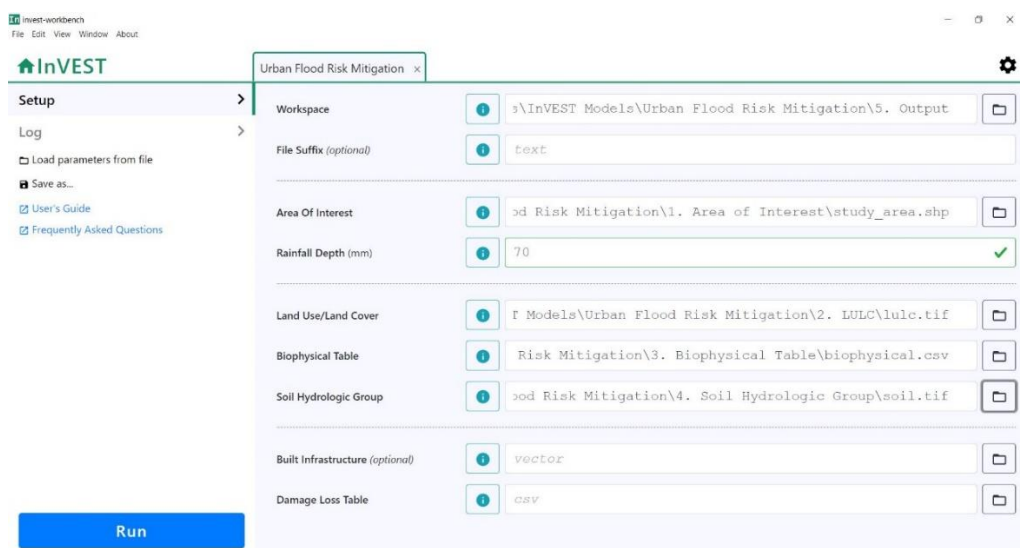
invest-workbench
File Edit View Window About

InVEST

Urban Flood Risk Mitigation ×

Setup

Log

Load parameters from file

Save as...

User's Guide

Frequently Asked Questions

Workspace
s\InVEST Models\Urban Flood Risk Mitigation\5. Output

File Suffix (optional)
text

Area Of Interest
od Risk Mitigation\1. Area of Interest\study_area.shp

Rainfall Depth (mm)
70

Land Use/Land Cover
T Models\Urban Flood Risk Mitigation\2. LULC\lulc.tif

Biophysical Table
Risk Mitigation\3. Biophysical Table\biophysical.csv

Soil Hydrologic Group
ood Risk Mitigation\4. Soil Hydrologic Group\soil.tif

Built Infrastructure (optional)
vector

Damage Loss Table
csv

Run